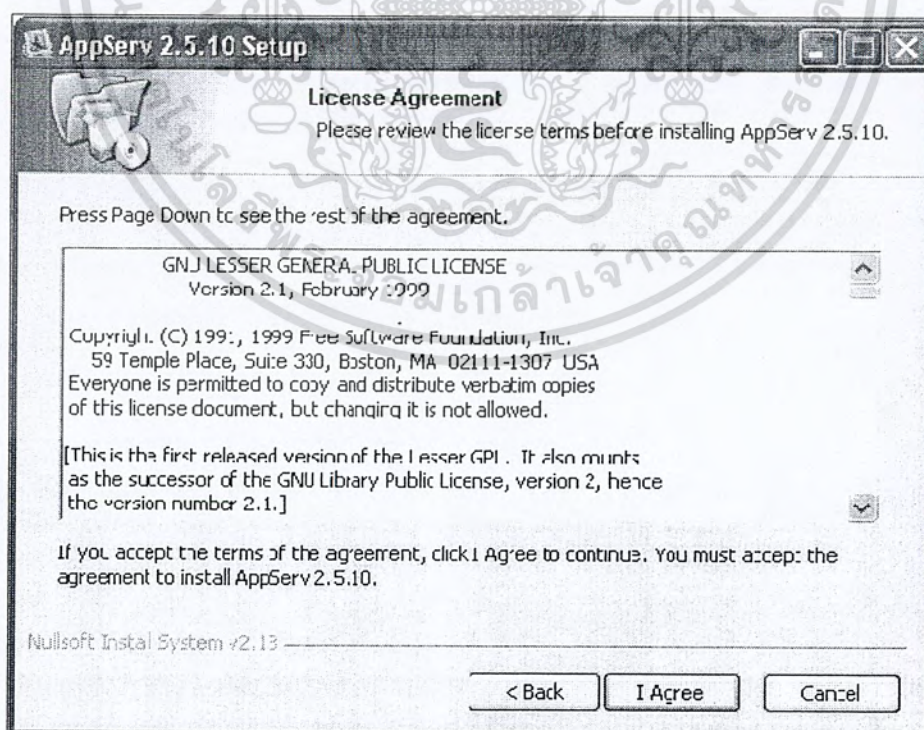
AppServ 2.5.10 Setup

License Agreement

Please review the licerse terms before installing AppServ 2.5.10.

Press Page Down tc see the 'est of the agreement.

GNJ LESSER GENERA. PUBLIC LICENSE
Version 2.1, February :999

Cupyriyl.. (C) 199:, 1999 Free Sufiware Foundation, Inc.
59 Temple Place, Suite 330, Boston, MA 02111-1307 USA
Everyone is permitted to copy and distribute verbatim copies of this license document, but changirg it is not allowed.

[This is the first released version of the Lesser GPL. It also munts as the successor of the GNU Library Public License, version 2, hence the version number 2.1.]

If you accept the terms of the agreement, click I Agree to continue. You must accep: the agreement to install AppServ 2.5.10.

Nullsoft Instal System v2.13

< Back
I Agree
Cancel